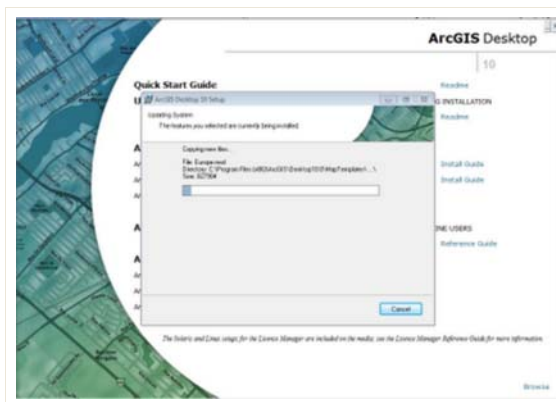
ArcGIS Desktop

10

Quick Start Guide

Readme

U

ArcGIS Desktop 10 Setup

Updating System

The features you selected are currently being installed.

G INSTALLATION

Readme

A

Copying new files

File: Europe.mxd
Directory: C:\Program Files (x86)\ArcGIS\Desktop10.0\MapTemplates\...\
Size: 627904

Install Guide

Install Guide

A

NE USERS

Reference Guide

A

Cancel

The Solaris and Linux setups for the License Manager are included on the media; see the License Manager Reference Guide for more information.

Browse